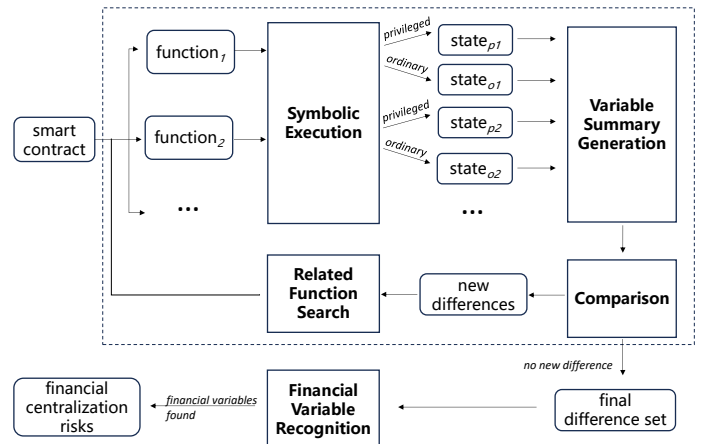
smart contract

function$_{1}$

function$_{2}$

...

Symbolic Execution

privileged

state$_{p1}$

ordinary

state$_{o1}$

privileged

state$_{p2}$

ordinary

state$_{o2}$

...

Variable Summary Generation

Related Function Search

new differences

Comparison

no new difference

financial centralization risks

financial variables found

Financial Variable Recognition

final difference set